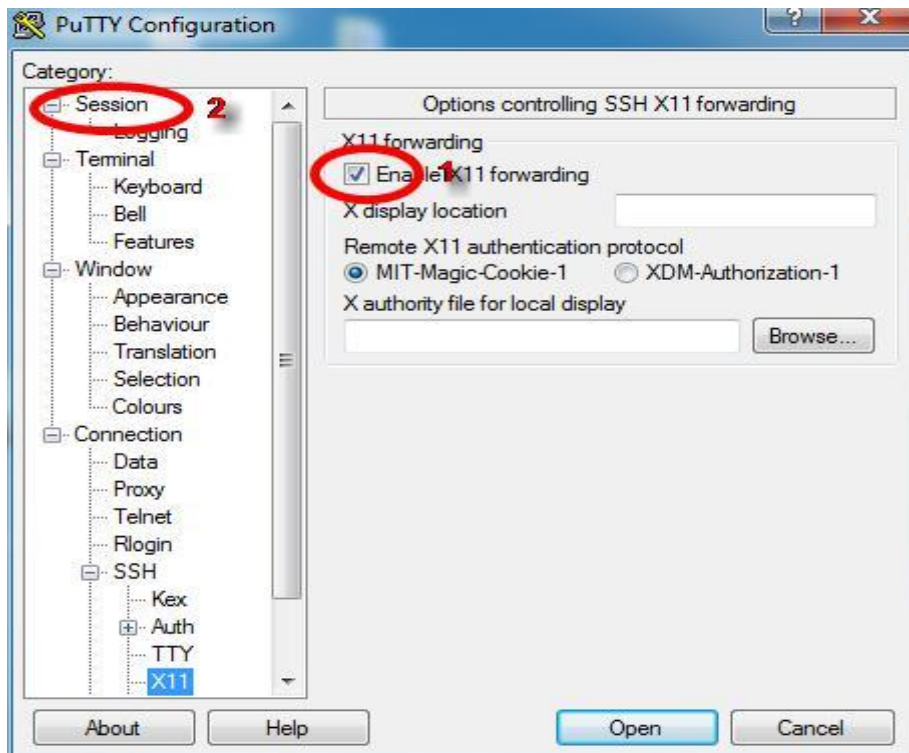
PuTTY Configuration

?

Category:

Session 2

Logging

Terminal

Keyboard

Bell

Features

Window

Appearance

Behaviour

Translation

Selection

Colours

Connection

Data

Proxy

Telnet

Rlogin

SSH

Kex

Auth

TTY

X11

Options controlling SSH X11 forwarding

X11 forwarding

Enable X11 forwarding 1

X display location

Remote X11 authentication protocol

MIT-Magic-Cookie-1

XDM-Authorization-1

X authority file for local display

Browse...

About

Help

Open

Cancel